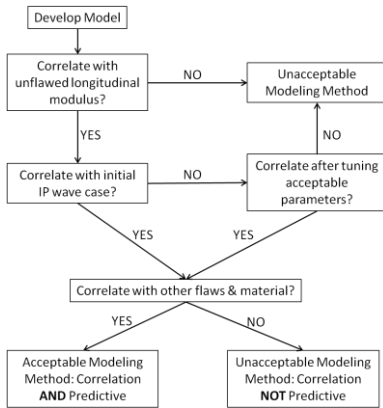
Develop Model

Correlate with unflawed longitudinal modulus?

NO

Unacceptable Modeling Method

YES

NO

Correlate with initial IP wave case?

NO

Correlate after tuning acceptable parameters?

YES

YES

Correlate with other flaws & material?

YES

NO

Acceptable Modeling Method: Correlation **AND** Predictive

Unacceptable Modeling Method: Correlation **NOT** Predictive